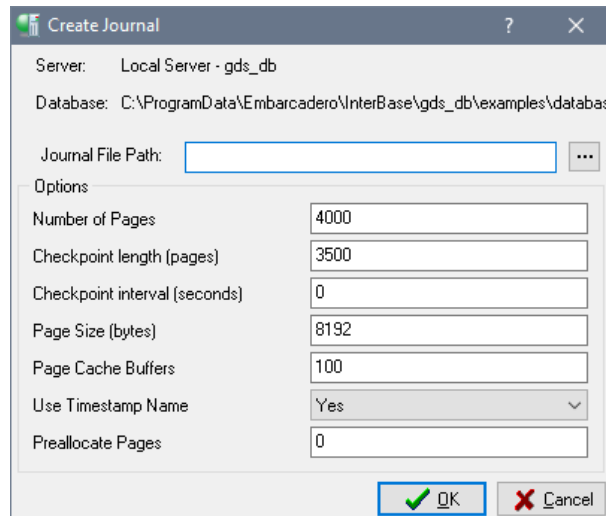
Create Journal ? ✕

Server: Local Server - gds_db

Database: C:\ProgramData\Embarcadero\InterBase\gds_db\examples\databa

Journal File Path: ...

Options

Number of Pages 4000

Checkpoint length (pages) 3500

Checkpoint interval (seconds) 0

Page Size (bytes) 8192

Page Cache Buffers 100

Use Timestamp Name Yes

Preallocate Pages 0

OK Cancel